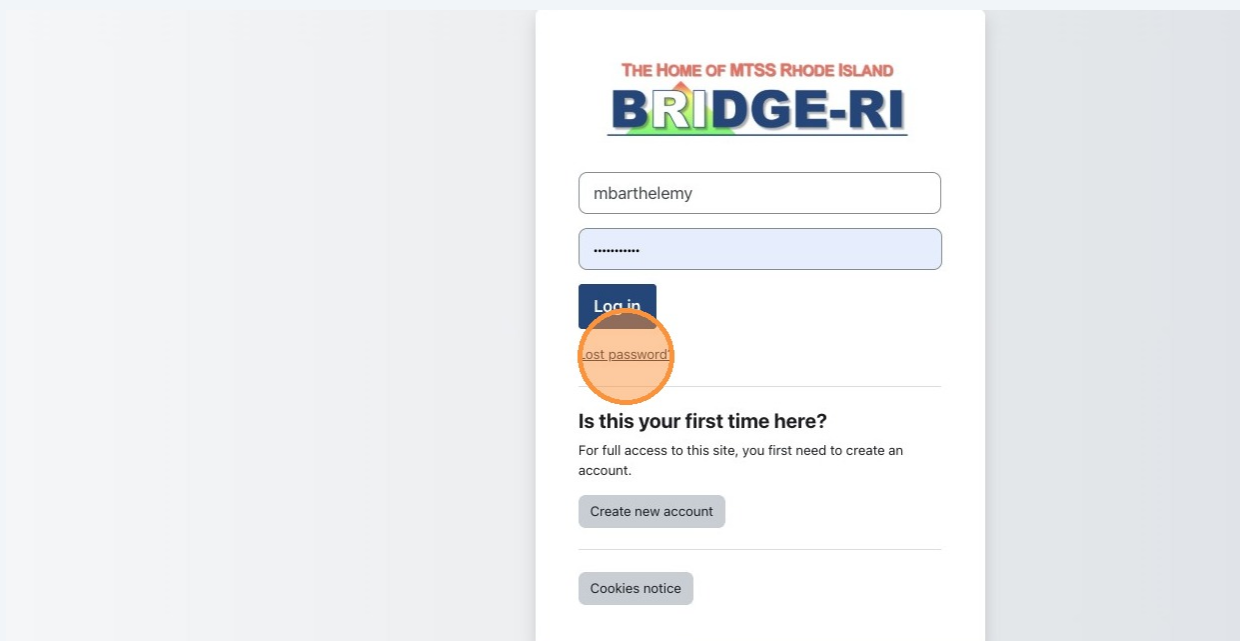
THE HOME OF MTSS RHODE ISLAND
BRIDGE-RI

mbarthelemy

•••••••••••

Log in

Lost password?

Is this your first time here?

For full access to this site, you first need to create an account.

Create new account

Cookies notice